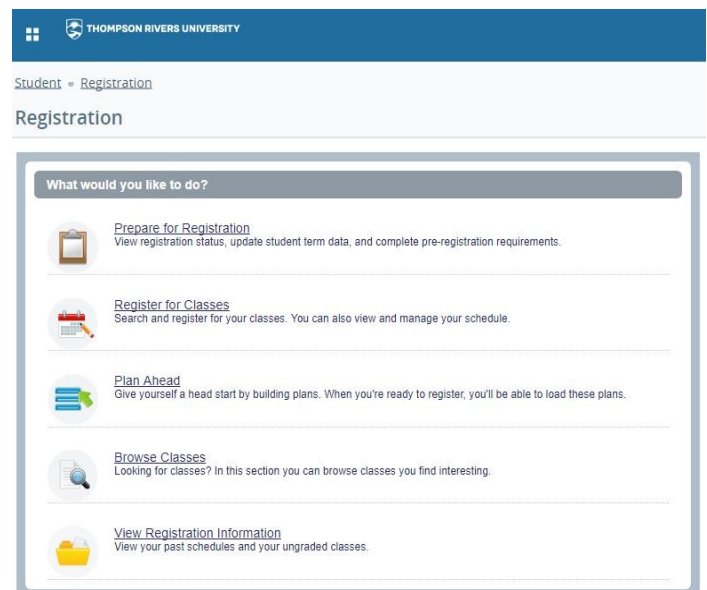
THOMPSON RIVERS UNIVERSITY

Student • Registration

Registration

What would you like to do?

Prepare for Registration
View registration status, update student term data, and complete pre-registration requirements.

Register for Classes
Search and register for your classes. You can also view and manage your schedule.

Plan Ahead
Give yourself a head start by building plans. When you're ready to register, you'll be able to load these plans.

Browse Classes
Looking for classes? In this section you can browse classes you find interesting.

View Registration Information
View your past schedules and your ungraded classes.